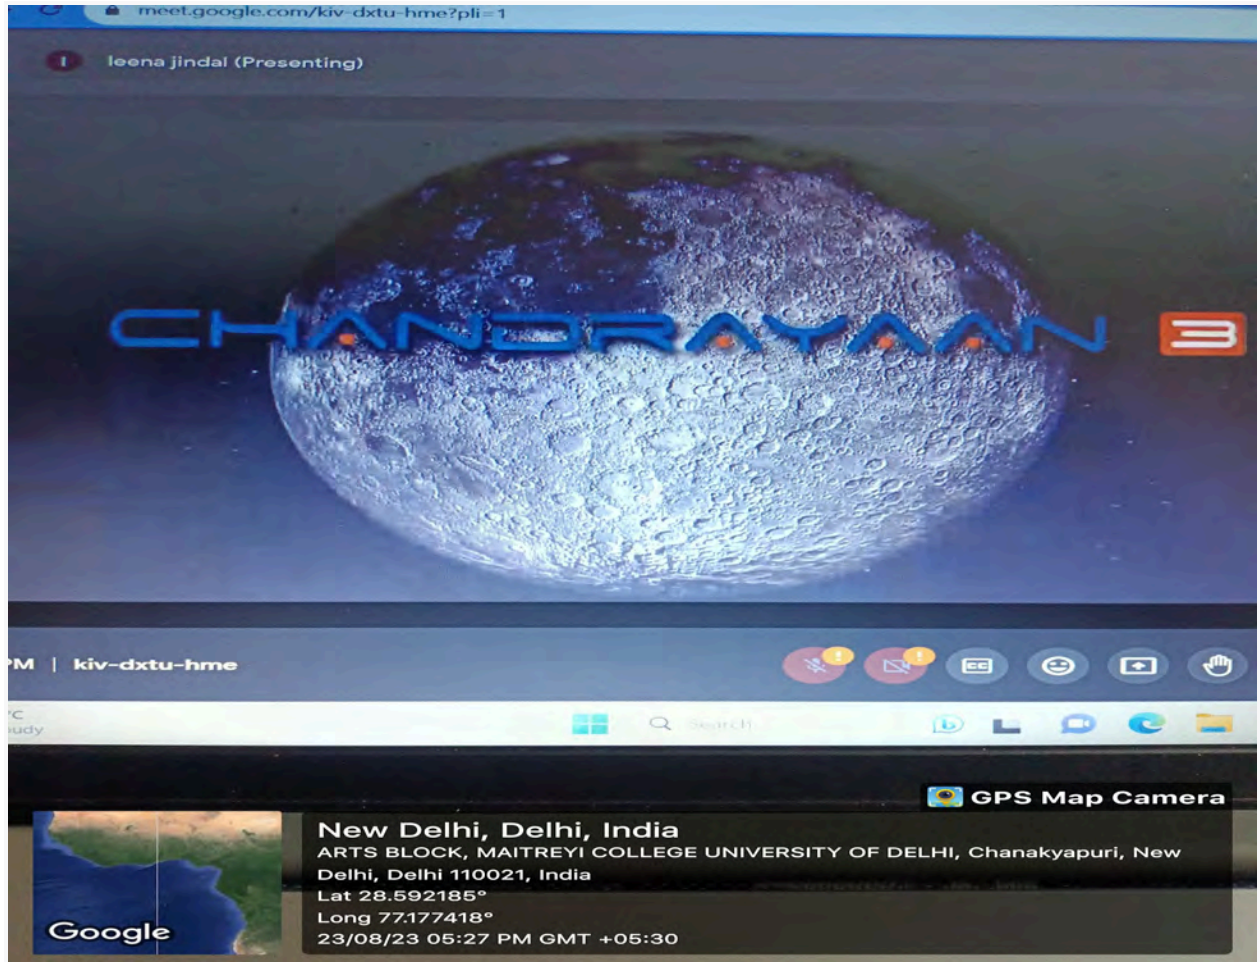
meet.google.com/kiv-dxtu-hme?pli=1

l leena jindal (Presenting)

CHANDRAYAAN 3

PM | kiv-dxtu-hme

°C
udy

Search

GPS Map Camera

Google

New Delhi, Delhi, India
ARTS BLOCK, MAITREYI COLLEGE UNIVERSITY OF DELHI, Chanakyapuri, New Delhi, Delhi 110021, India
Lat 28.592185°
Long 77.177418°
23/08/23 05:27 PM GMT +05:30